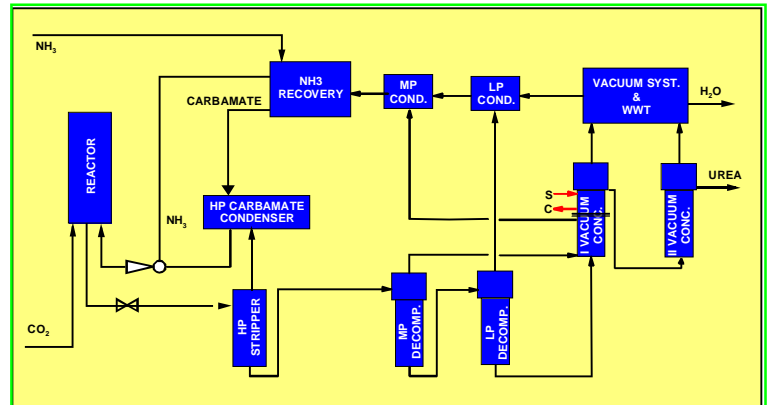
$NH_3$

NH3 RECOVERY

MP COND.

LP COND.

VACUUM SYST. & WWT

$H_2O$

CARBAMATE

REACTOR

HP CARBAMATE CONDENSER

$NH_3$

S

C

I VACUUM CONC.

II VACUUM CONC.

UREA

$CO_2$

HP STRIPPER

MP DECOMP.

LP DECOMP.